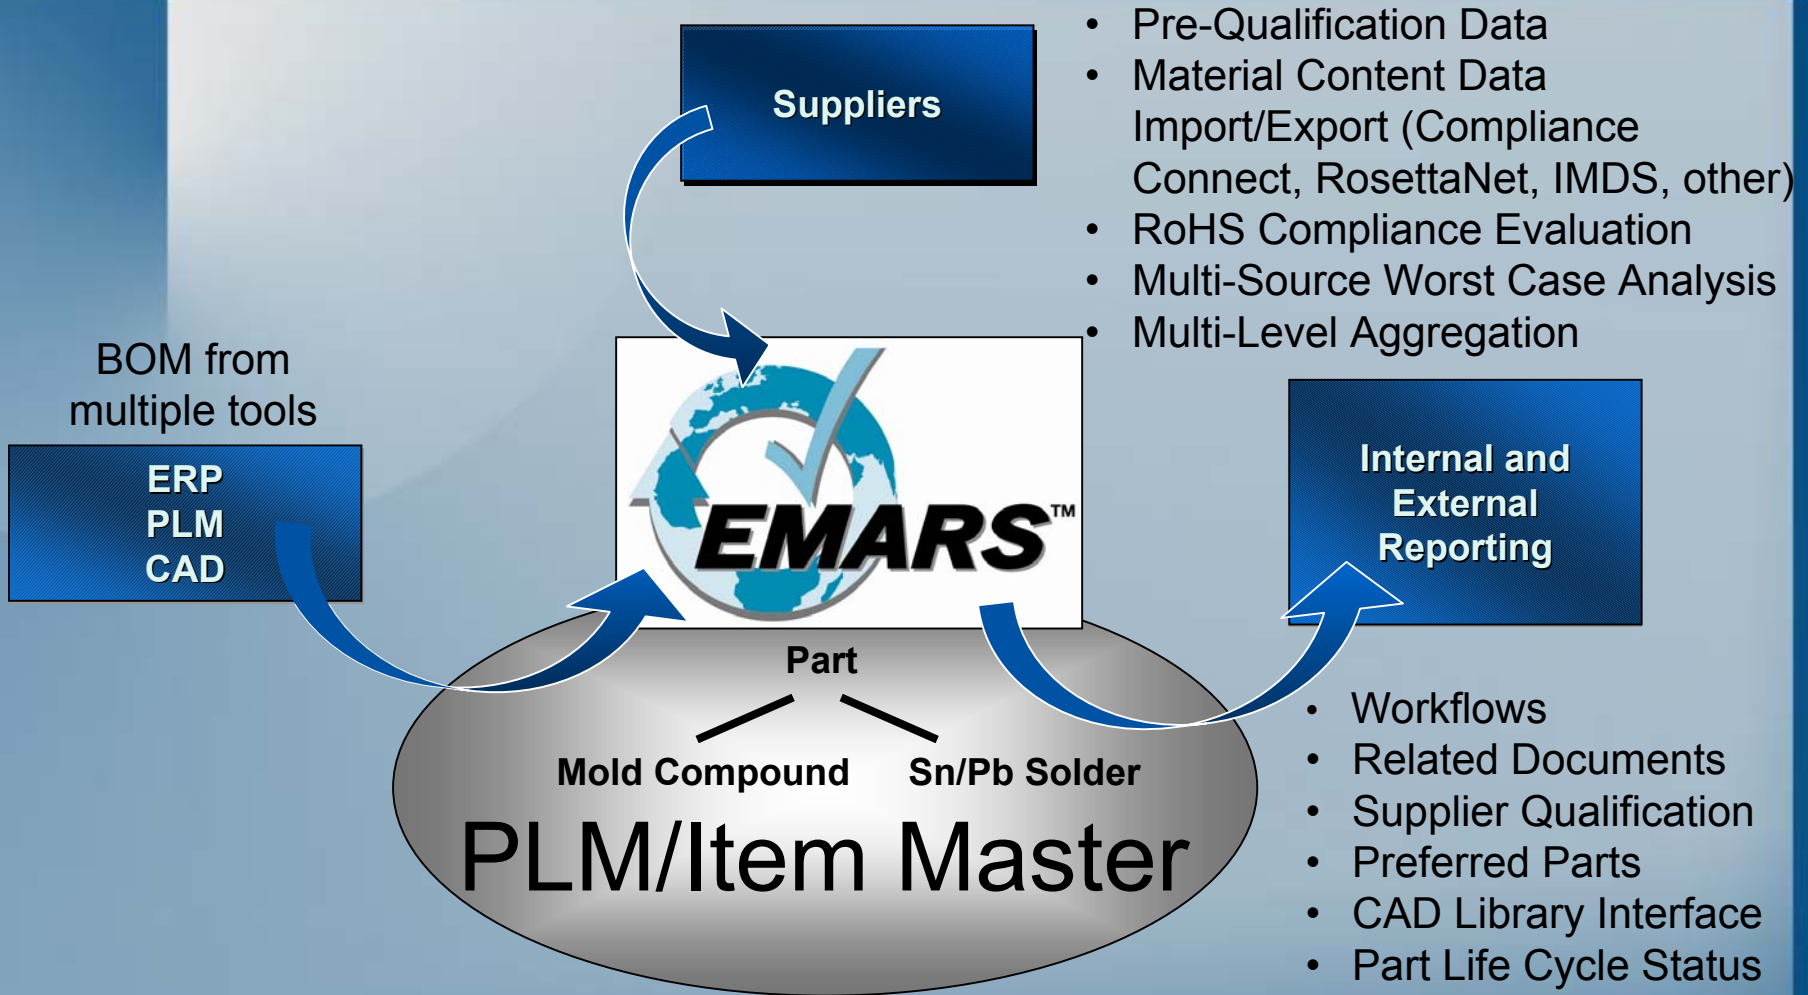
Suppliers

- Pre-Qualification Data
- Material Content Data Import/Export (Compliance Connect, RosettaNet, IMDS, other)
- RoHS Compliance Evaluation
- Multi-Source Worst Case Analysis
- Multi-Level Aggregation

BOM from multiple tools

ERP
PLM
CAD

EMARS™

Internal and External Reporting

Part

Mold Compound

Sn/Pb Solder

PLM/Item Master

- Workflows
- Related Documents
- Supplier Qualification
- Preferred Parts
- CAD Library Interface
- Part Life Cycle Status